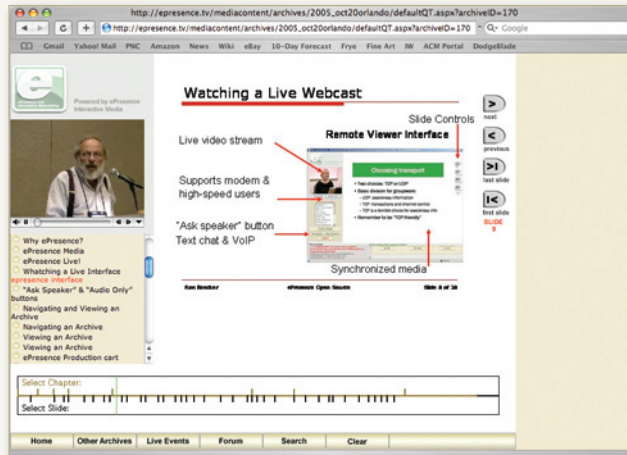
http://epresence.tv/mediacontent/archives/2005_oct20orlando/defaultQT.aspx?archiveID=170

http://epresence.tv/mediacontent/archives/2005_oct20orlando/defaultQT.aspx?archiveID=170

Q- Google

Gmail Yahoo! Mail PNC Amazon News Wiki eBay 10-Day Forecast Frye Fine Art IW ACM Portal DodgeBlade

Powered by ePresence Interactive Media

Watching a Live Webcast

Live video stream

Supports modem & high-speed users

"Ask speaker" button Text chat & VoIP

Remote Viewer Interface

Slide Controls

Choosing transport

Synchronized media

Ron Baecker

ePresence Open Source

Slide 9 of 30

next

previous

last slide

first slide

SLIDE 9

Why ePresence?
ePresence Media
ePresence Live!
Whatching a Live Interface
epresence interface
"Ask Speaker" & "Audio Only" buttons
Navigating and Viewing an Archive
Navigating an Archive
Viewing an Archive
Viewing an Archive
ePresence Production cart

Select Chapter:

Select Slide:

Home | Other Archives | Live Events | Forum | Search | Clear